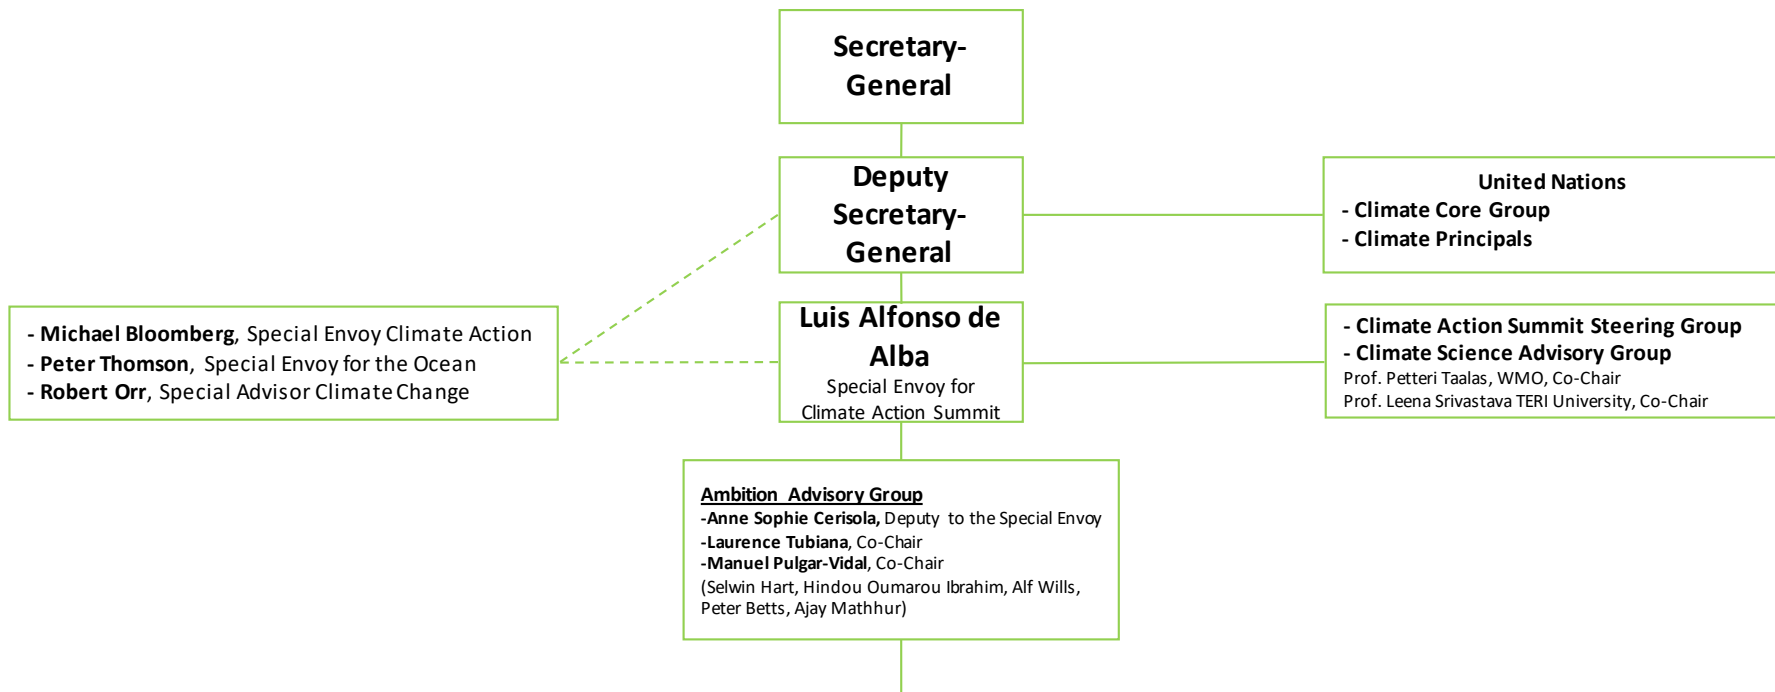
Secretary-General

Deputy Secretary-General

United Nations
- Climate Core Group
- Climate Principals

- Michael Bloomberg, Special Envoy Climate Action
- Peter Thomson, Special Envoy for the Ocean
- Robert Orr, Special Advisor Climate Change

Luis Alfonso de Alba
Special Envoy for Climate Action Summit

- Climate Action Summit Steering Group
- Climate Science Advisory Group
Prof. Petteri Taalas, WMO, Co-Chair
Prof. Leena Srivastava TERI University, Co-Chair

Ambition Advisory Group
-Anne Sophie Cerisola, Deputy to the Special Envoy
-Laurence Tubiana, Co-Chair
-Manuel Pulgar-Vidal, Co-Chair
(Selwin Hart, Hindou Oumarou Ibrahim, Alf Wills, Peter Betts, Ajay Mathhur)